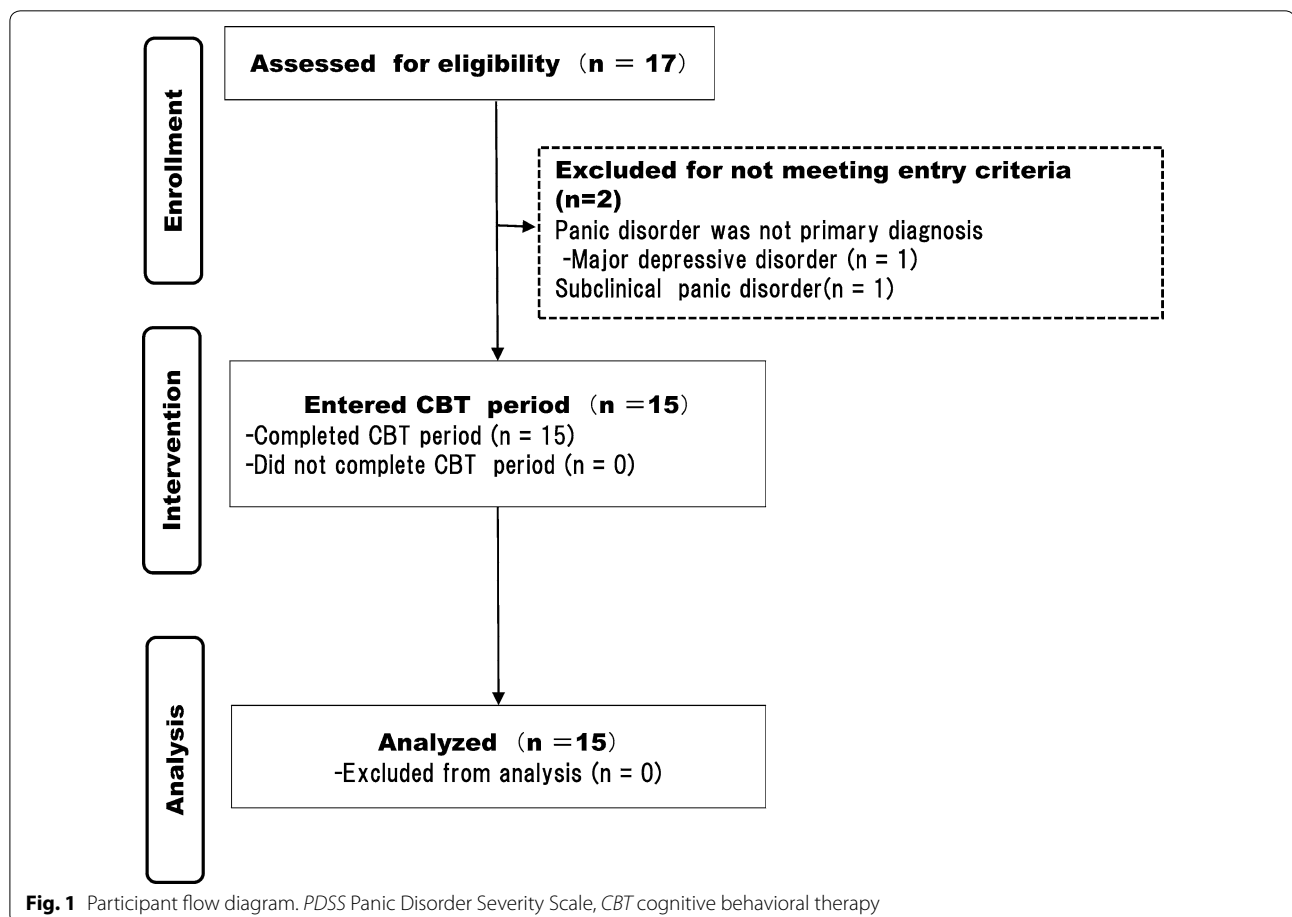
Enrollment

Assessed for eligibility (n = 17)

Excluded for not meeting entry criteria (n=2)
Panic disorder was not primary diagnosis
-Major depressive disorder (n = 1)
Subclinical panic disorder(n = 1)

Intervention

Entered CBT period (n =15)
-Completed CBT period (n = 15)
-Did not complete CBT period (n = 0)

Analysis

Analyzed (n =15)
-Excluded from analysis (n = 0)

Fig. 1 Participant flow diagram. PDSS Panic Disorder Severity Scale, CBT cognitive behavioral therapy